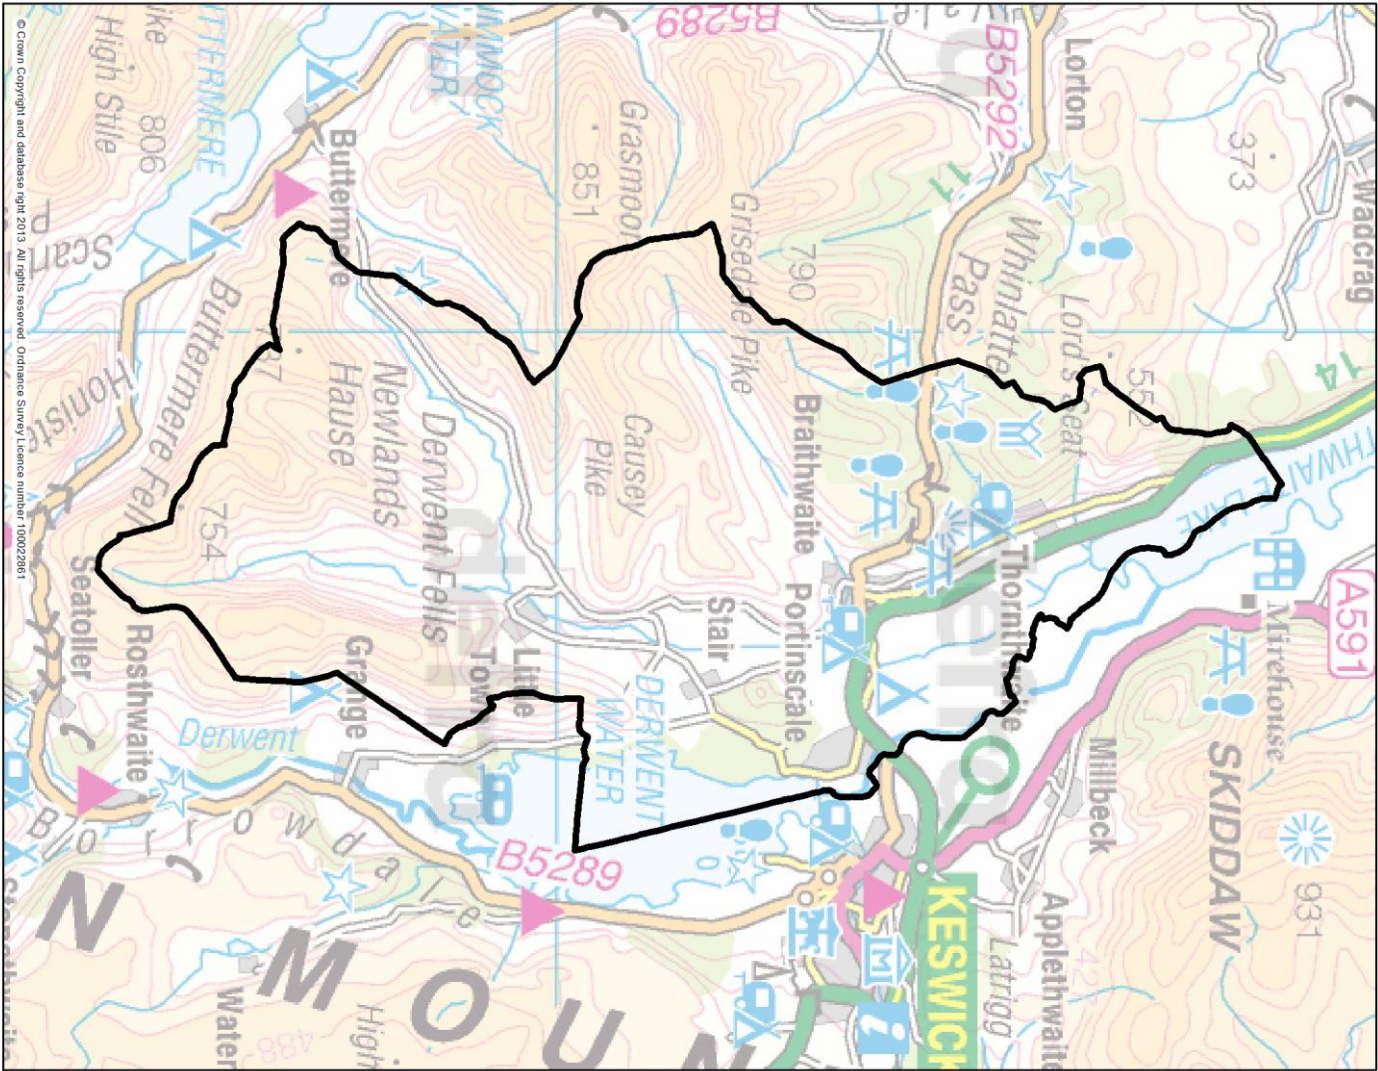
© Crown Copyright and database right 2013. All rights reserved. Ordnance Survey Licence number 100022861

B5289
B5292
Lorton
373
Wadcrag
High Stile
806
BUTTERMERE
CRUMMOCK WATER
Buttermere
Grasmoor
851
Grisedale Pike
790
Whinlatter Pass
Lord's Seat
552
11
14
Scar
Honister
Buttermere Fell
727
Newlands Hause
Derwent Fells
Causey Pike
Braithwaite
Thornthwaite
BASSENTHWAITE LAKE
A591
Mirehouse
754
Seatoller
Rosthwaite
Grange
Little Town
Stair
Portinscale
DERWENT WATER
Derwent
Borrowdale
B5289
Millbeck
SKIDDAW
931
KESWICK
Latrigg
Applethwaite
Watendlath
High
488
N MOUN